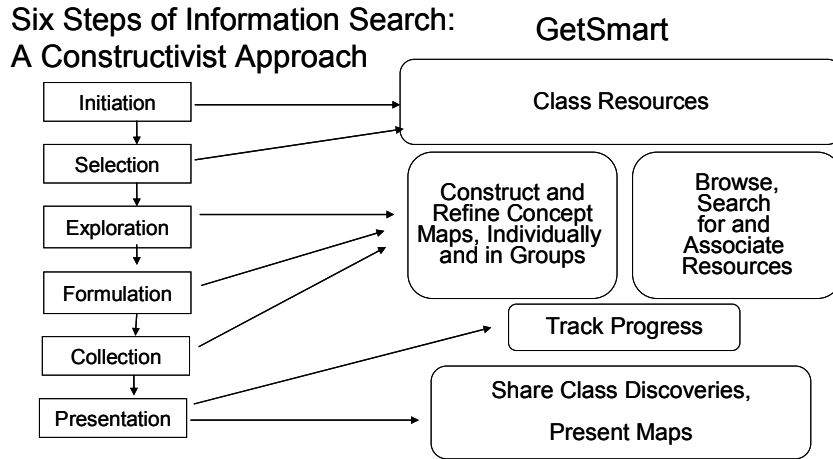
Six Steps of Information Search: A Constructivist Approach

GetSmart

Initiation

Selection

Exploration

Formulation

Collection

Presentation

Class Resources

Construct and Refine Concept Maps, Individually and in Groups

Browse, Search for and Associate Resources

Track Progress

Share Class Discoveries,

Present Maps